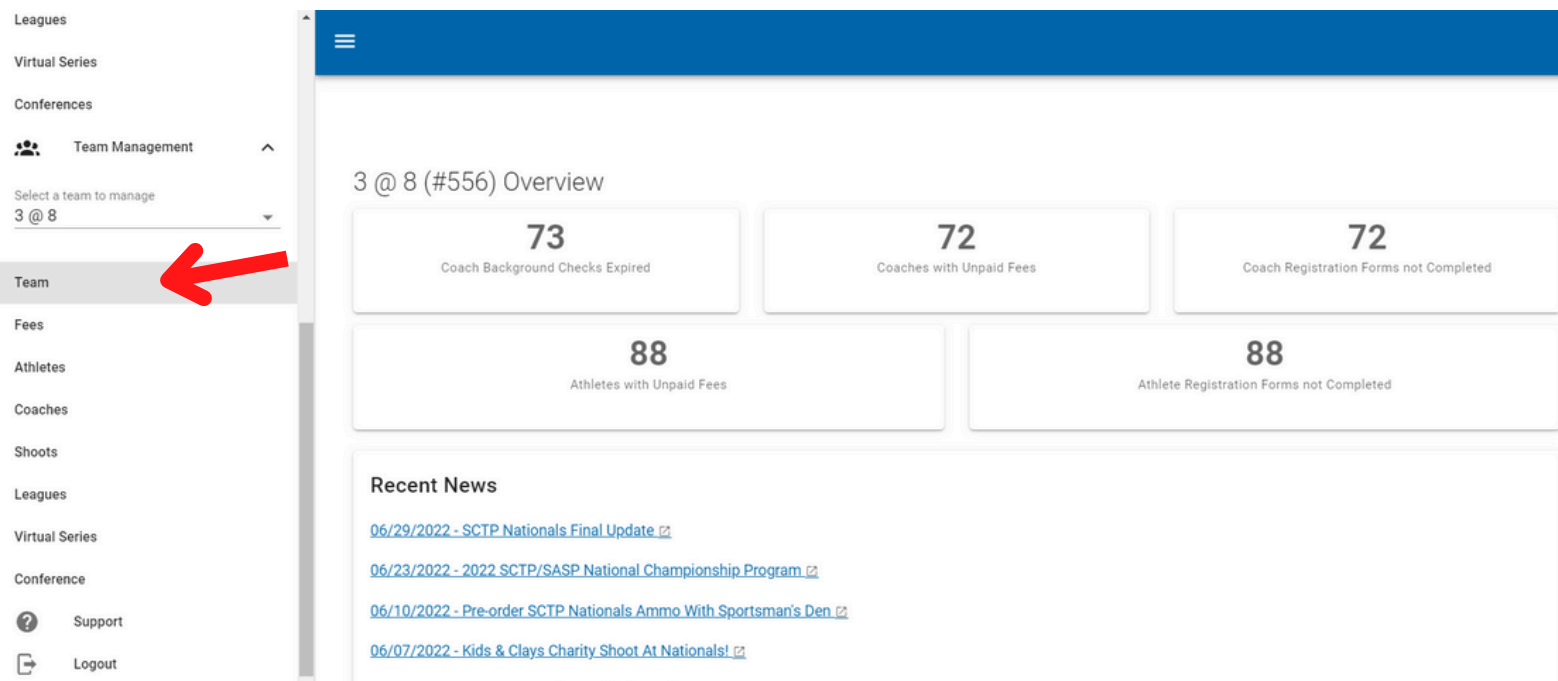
Leagues

Virtual Series

Conferences

Team Management

Select a team to manage
3 @ 8

Team

Fees

Athletes

Coaches

Shoots

Leagues

Virtual Series

Conference

Support

Logout

3 @ 8 (#556) Overview

73
Coach Background Checks Expired

72
Coaches with Unpaid Fees

72
Coach Registration Forms not Completed

88
Athletes with Unpaid Fees

88
Athlete Registration Forms not Completed

Recent News

06/29/2022 - SCTP Nationals Final Update

06/23/2022 - 2022 SCTP/SASP National Championship Program

06/10/2022 - Pre-order SCTP Nationals Ammo With Sportsman's Den

06/07/2022 - Kids & Clays Charity Shoot At Nationals!